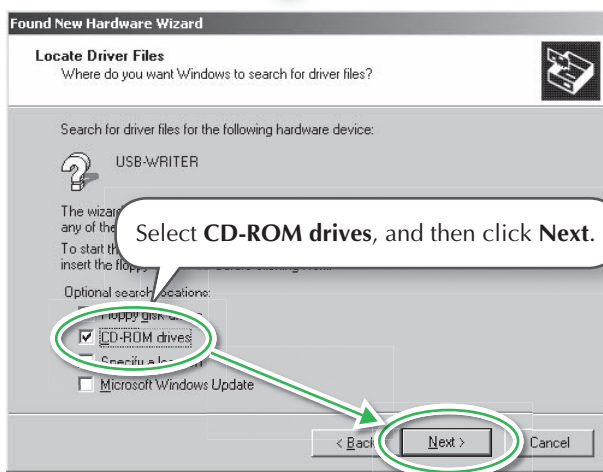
Found New Hardware Wizard

Locate Driver Files
Where do you want Windows to search for driver files?

Search for driver files for the following hardware device:

USB-WRITER

The wizar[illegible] any of the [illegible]

To start th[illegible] insert the flopp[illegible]

Select **CD-ROM drives**, and then click **Next**.

Optional search locations:

Floppy disk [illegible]

☑ CD-ROM drives

☐ Specify a loca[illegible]

☐ Microsoft Windows Update

< Back Next > Cancel